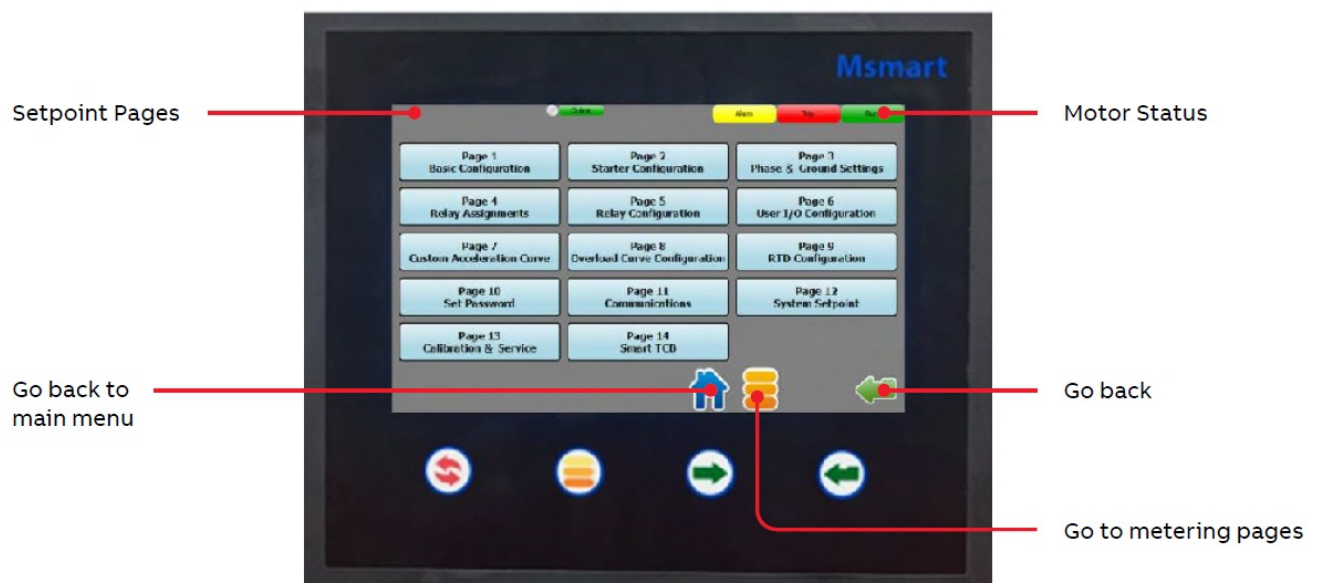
Msmart

Setpoint Pages

Online

Alarm Trip Run

Motor Status

Page 1
Basic Configuration

Page 2
Starter Configuration

Page 3
Phase & Ground Settings

Page 4
Relay Assignments

Page 5
Relay Configuration

Page 6
User I/O Configuration

Page 7
Custom Acceleration Curve

Page 8
Overload Curve Configuration

Page 9
RTD Configuration

Page 10
Set Password

Page 11
Communications

Page 12
System Setpoint

Page 13
Calibration & Service

Page 14
Smart TCB

Go back to main menu

Go back

Go to metering pages